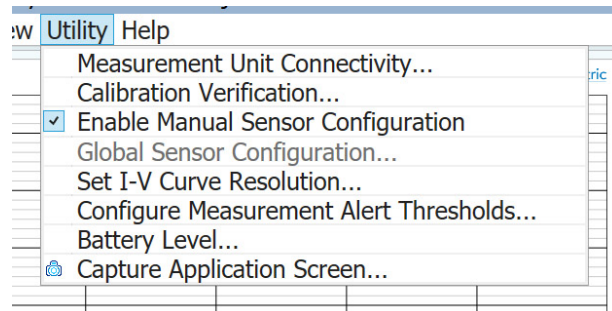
ew Utility Help

Measurement Unit Connectivity...
Calibration Verification...
Enable Manual Sensor Configuration
Global Sensor Configuration...
Set I-V Curve Resolution...
Configure Measurement Alert Thresholds...
Battery Level...
Capture Application Screen...

ric